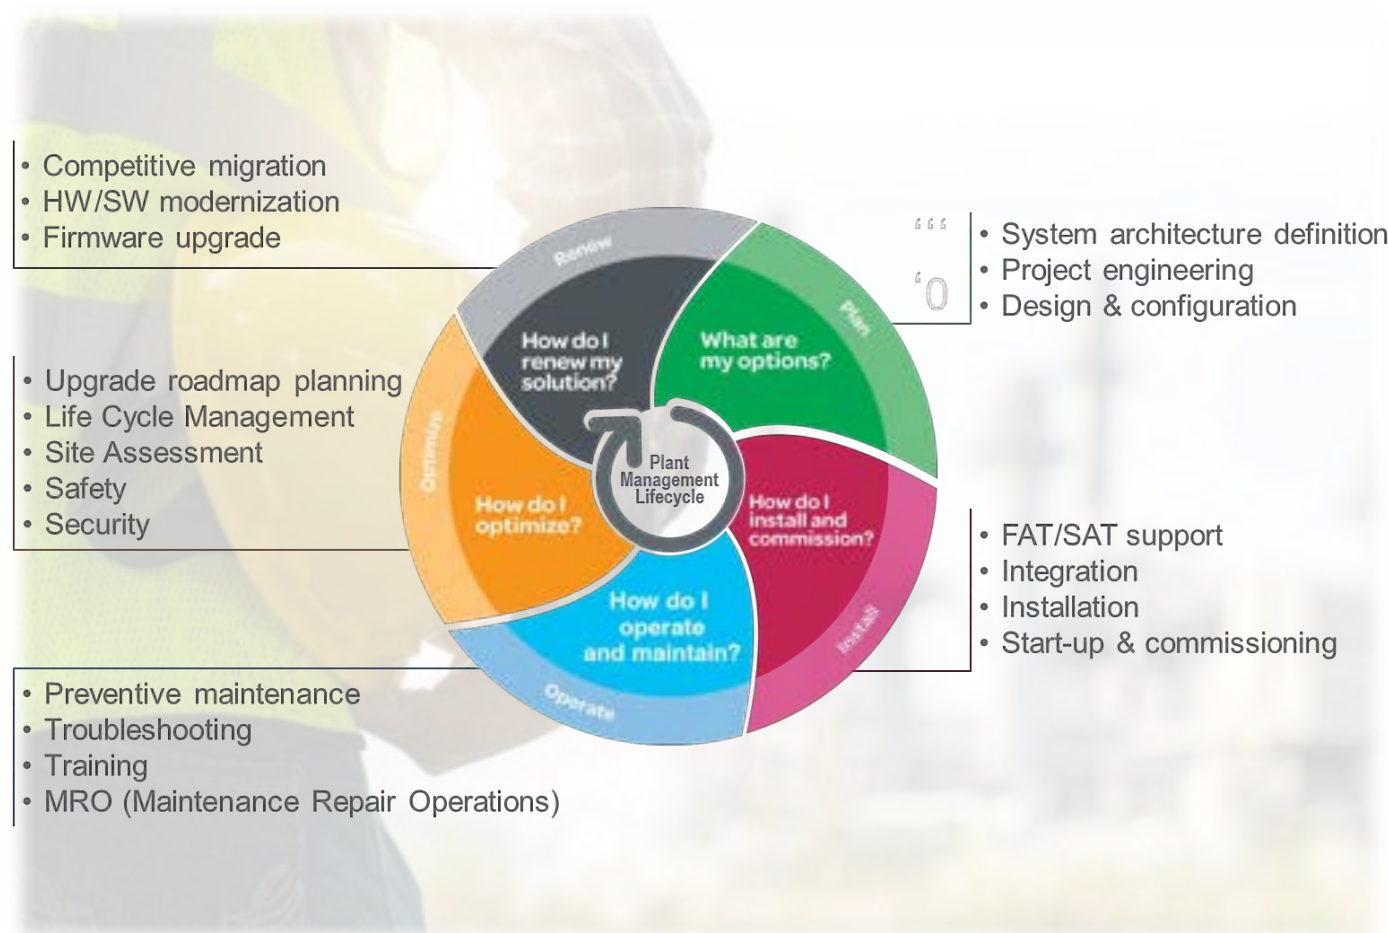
• Competitive migration
• HW/SW modernization
• Firmware upgrade

• System architecture definition
• Project engineering
• Design & configuration

• Upgrade roadmap planning
• Life Cycle Management
• Site Assessment
• Safety
• Security

Renew
How do I renew my solution?

Plan
What are my options?

Optimize
How do I optimize?

Plant Management Lifecycle

How do I install and commission?
Install

How do I operate and maintain?
Operate

• FAT/SAT support
• Integration
• Installation
• Start-up & commissioning

• Preventive maintenance
• Troubleshooting
• Training
• MRO (Maintenance Repair Operations)